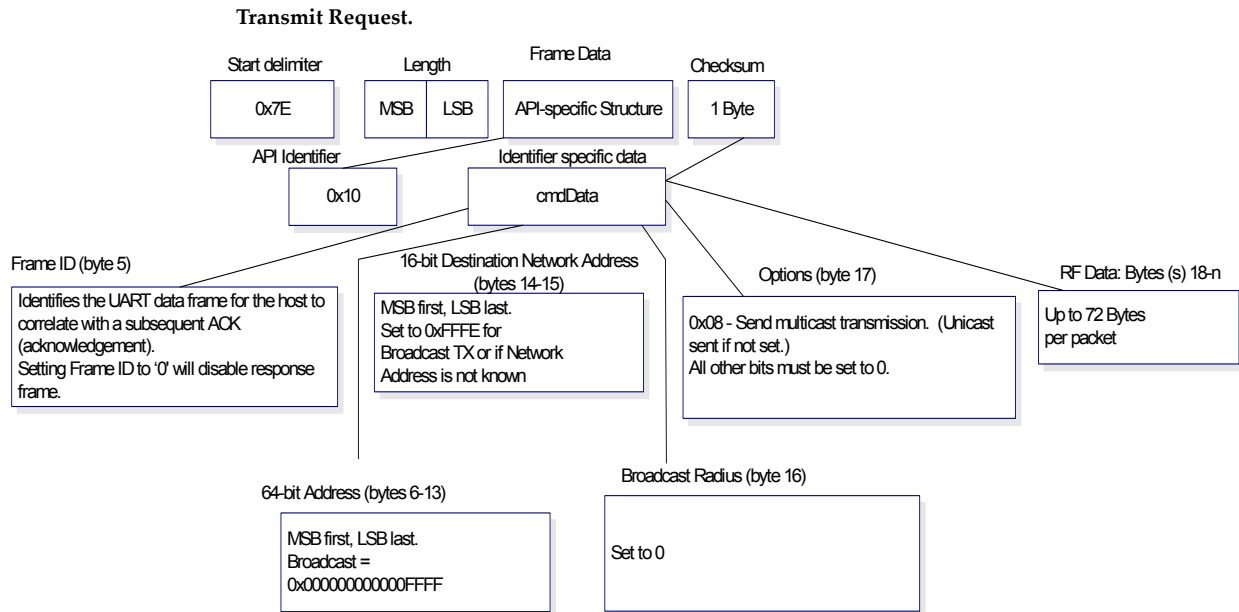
**Transmit Request.**

Start delimiter

0x7E

Length

MSB

LSB

Frame Data

API-specific Structure

Checksum

1 Byte

API Identifier

0x10

Identifier specific data

cmdData

Frame ID (byte 5)

Identifies the UART data frame for the host to correlate with a subsequent ACK (acknowledgement).
Setting Frame ID to '0' will disable response frame.

16-bit Destination Network Address (bytes 14-15)

MSB first, LSB last.
Set to 0xFFFE for Broadcast TX or if Network Address is not known

Options (byte 17)

0x08 - Send multicast transmission. (Unicast sent if not set.)
All other bits must be set to 0.

RF Data: Bytes (s) 18-n

Up to 72 Bytes per packet

64-bit Address (bytes 6-13)

MSB first, LSB last.
Broadcast =
0x000000000000FFFF

Broadcast Radius (byte 16)

Set to 0